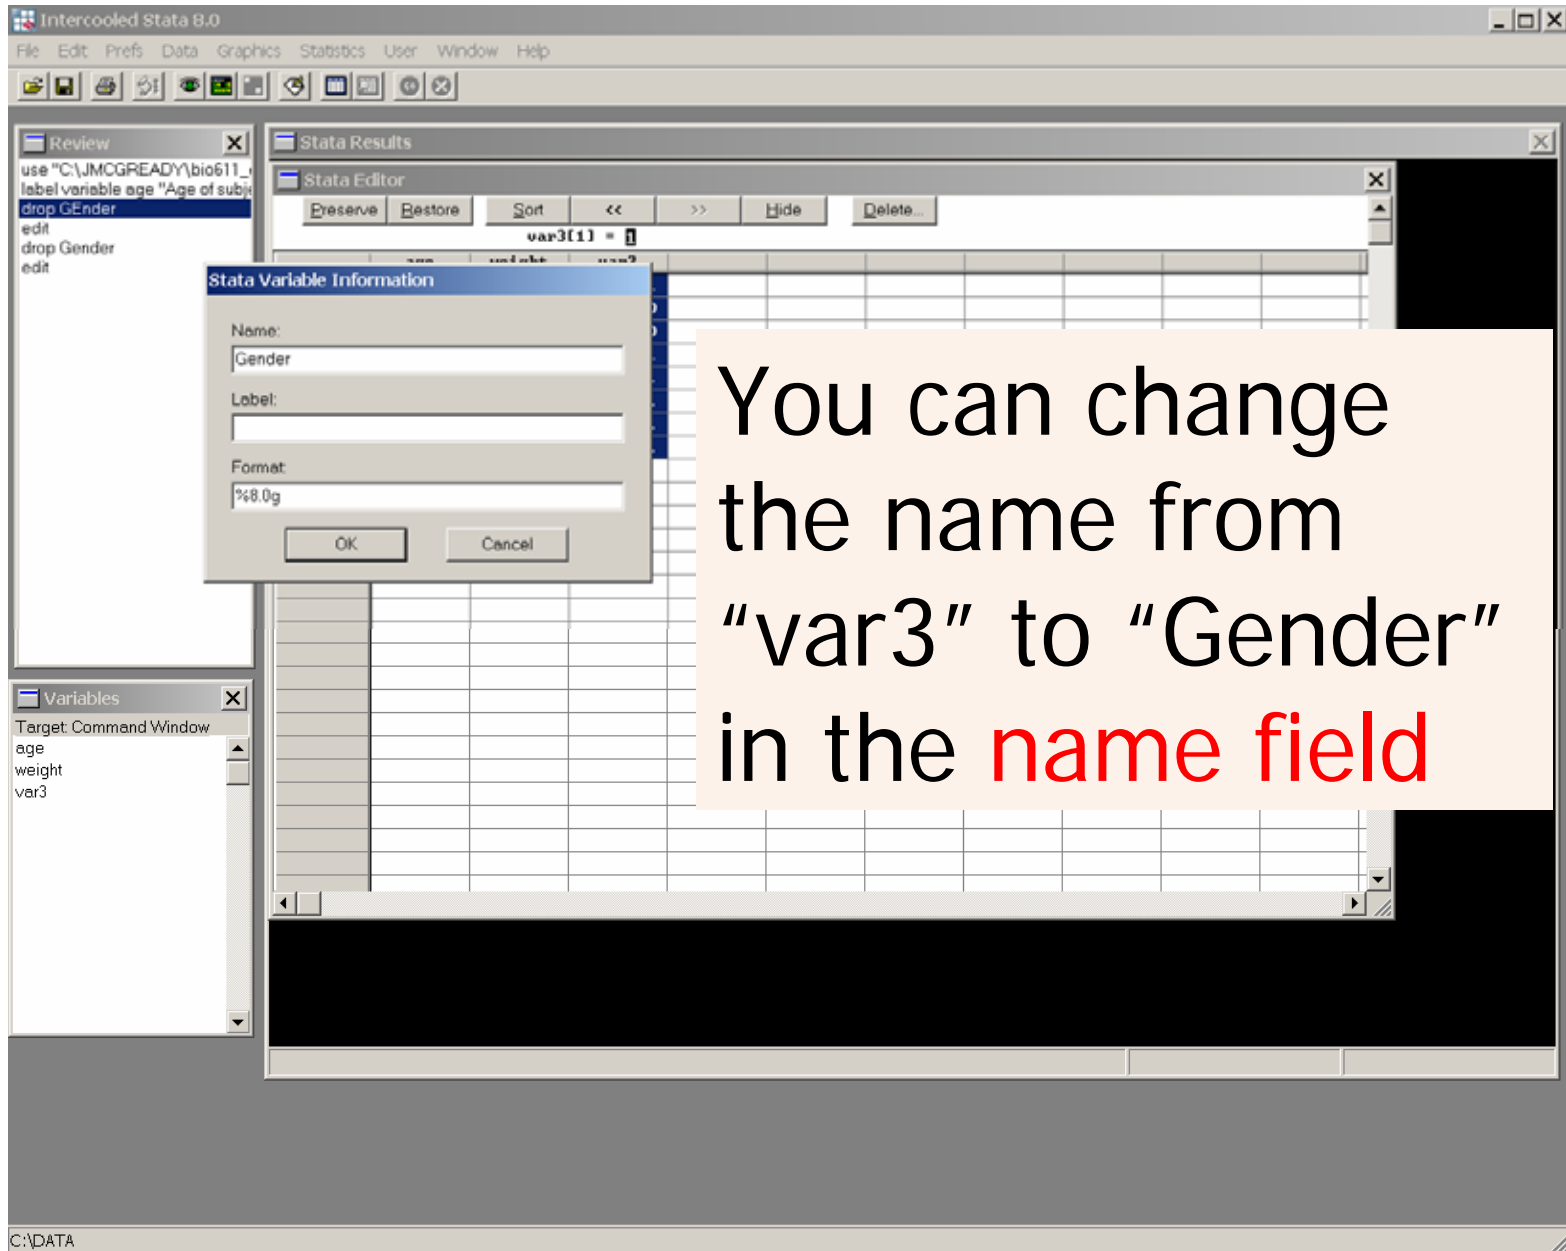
Intercooled Stata 8.0

File Edit Prefs Data Graphics Statistics User Window Help

Review

use "C:\JMCGREADY\bio611_
label variable age "Age of subj
drop GEnder
edit
drop Gender
edit

Stata Results

Stata Editor

Preserve Restore Sort << >> Hide Delete...

var3[1] = 1

age weight var3

Stata Variable Information

Name:
Gender

Label:

Format:
%8.0g

OK Cancel

Variables

Target: Command Window
age
weight
var3

You can change the name from “var3” to “Gender” in the name field

C:\DATA